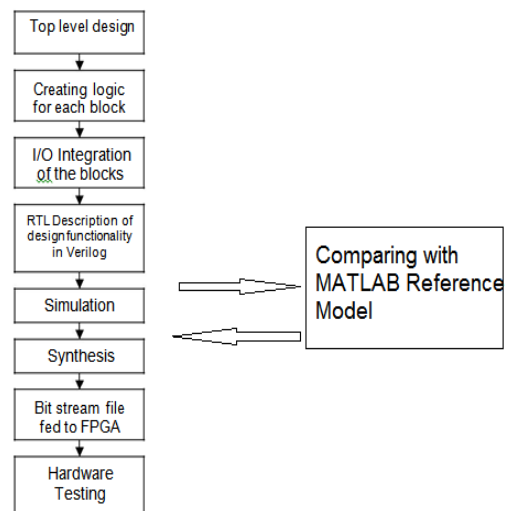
Top level design

Creating logic for each block

I/O Integration of the blocks

RTL Description of designfunctionality in Verilog

Simulation

Synthesis

Bit stream file fed to FPGA

Hardware Testing

Comparing with MATLAB Reference Model